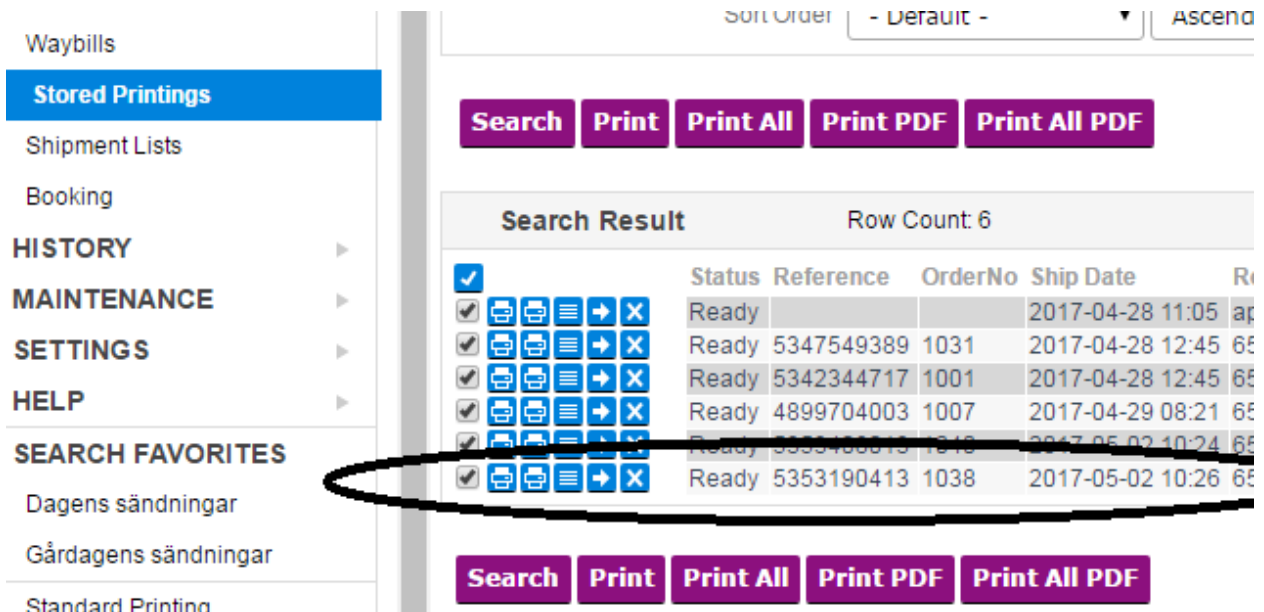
Waybills

Stored Printings

Shipment Lists

Booking

HISTORY

MAINTENANCE

SETTINGS

HELP

SEARCH FAVORITES

Dagens sändningar

Gårdagens sändningar

Standard Printing

Sort Order - Default - Ascend

Search Print Print All Print PDF Print All PDF

Search Result Row Count: 6

| Status | Reference | OrderNo | Ship Date | R |
|---|---|---|---|---|
| Ready | | | 2017-04-28 11:05 | ap |
| Ready | 5347549389 | 1031 | 2017-04-28 12:45 | 65 |
| Ready | 5342344717 | 1001 | 2017-04-28 12:45 | 65 |
| Ready | 4899704003 | 1007 | 2017-04-29 08:21 | 65 |
| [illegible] | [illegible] | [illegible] | 2017-05-02 10:24 | 65 |
| Ready | 5353190413 | 1038 | 2017-05-02 10:26 | 65 |

Search Print Print All Print PDF Print All PDF